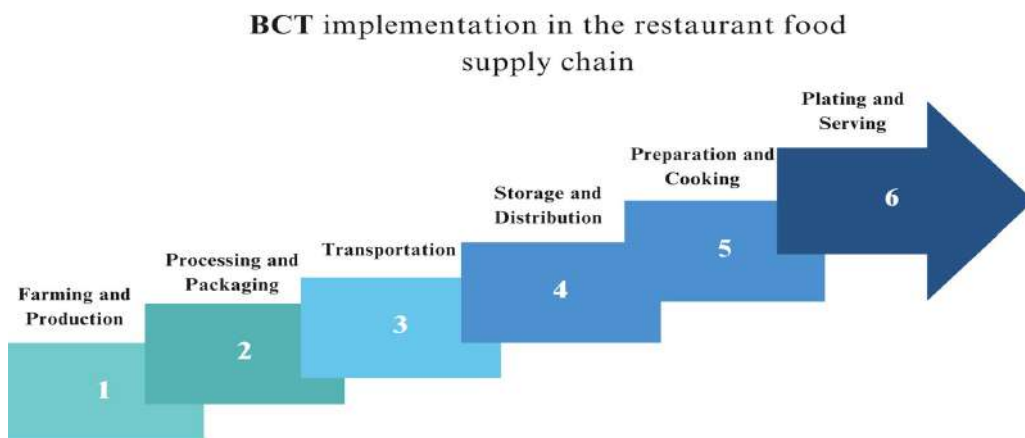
BCT implementation in the restaurant food supply chain

Farming and Production

1

Processing and Packaging

2

Transportation

3

Storage and Distribution

4

Preparation and Cooking

5

Plating and Serving

6